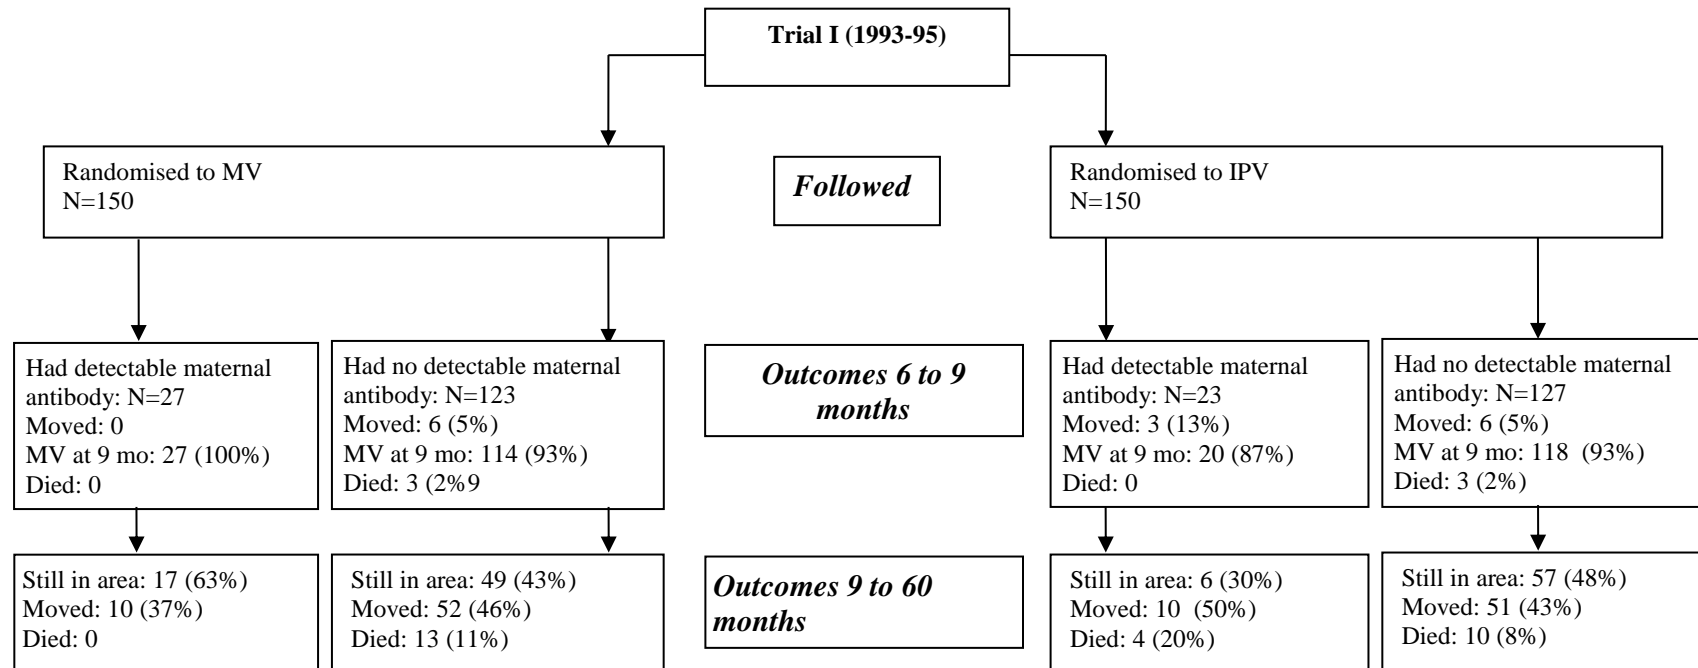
Trial I (1993-95)

Randomised to MV
N=150

Followed

Randomised to IPV
N=150

Had detectable maternal antibody: N=27
Moved: 0
MV at 9 mo: 27 (100%)
Died: 0

Had no detectable maternal antibody: N=123
Moved: 6 (5%)
MV at 9 mo: 114 (93%)
Died: 3 (2%9

Outcomes 6 to 9 months

Had detectable maternal antibody: N=23
Moved: 3 (13%)
MV at 9 mo: 20 (87%)
Died: 0

Had no detectable maternal antibody: N=127
Moved: 6 (5%)
MV at 9 mo: 118 (93%)
Died: 3 (2%)

Still in area: 17 (63%)
Moved: 10 (37%)
Died: 0

Still in area: 49 (43%)
Moved: 52 (46%)
Died: 13 (11%)

Outcomes 9 to 60 months

Still in area: 6 (30%)
Moved: 10 (50%)
Died: 4 (20%)

Still in area: 57 (48%)
Moved: 51 (43%)
Died: 10 (8%)